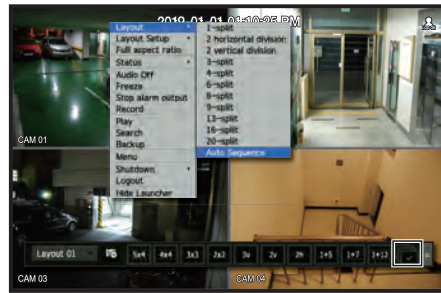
2019-01-01 01:10:25 PM

Layout
Layout Setup
Full aspect ratio
Status
Audio Off
Freeze
Stop alarm output
Record
Play
Search
Backup
Menu
Shutdown
Logout
Hide Launcher

1-split
2 horizontal division
2 vertical division
3-split
4-split
6-split
8-split
9-split
13-split
16-split
20-split
Auto Sequence

CAM 01
CAM 03
CAM 04

Layout 01
5x4
4x4
3x3
2x2
3v
2v
2h
1+5
1+7
1+12